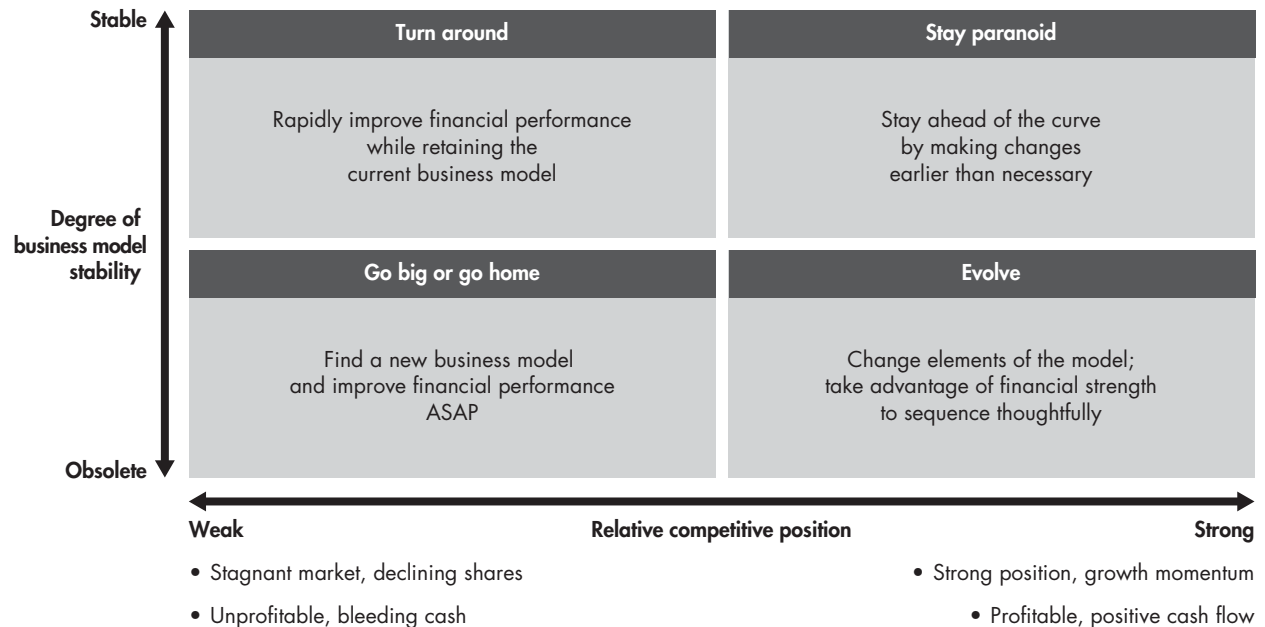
Stable

Degree of business model stability

Obsolete

Turn around

Rapidly improve financial performance while retaining the current business model

Stay paranoid

Stay ahead of the curve by making changes earlier than necessary

Go big or go home

Find a new business model and improve financial performance ASAP

Evolve

Change elements of the model; take advantage of financial strength to sequence thoughtfully

Weak

Relative competitive position

Strong

• Stagnant market, declining shares

• Unprofitable, bleeding cash

• Strong position, growth momentum

• Profitable, positive cash flow